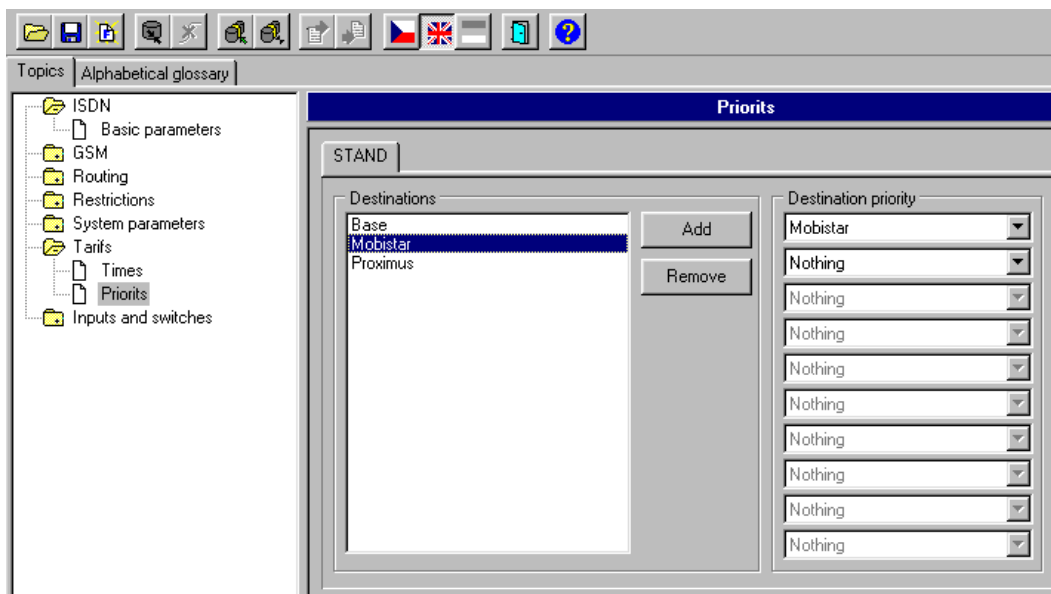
Topics | Alphabetical glossary

ISDN
Basic parameters
GSM
Routing
Restrictions
System parameters
Tarifs
Times
Priorits
Inputs and switches

Priorits

STAND

Destinations
Base
Mobistar
Proximus

Add
Remove

Destination priority
Mobistar
Nothing
Nothing
Nothing
Nothing
Nothing
Nothing
Nothing
Nothing
Nothing